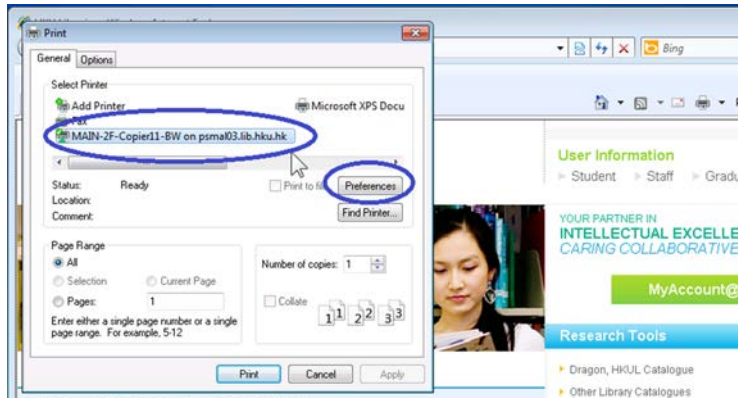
Print

General | Options

Select Printer

Add Printer

Microsoft XPS Docu

Fax

MAIN-2F-Copier11-BW on psmal03.lib.hku.hk

Status: Ready

Print to file

Preferences

Location:

Comment:

Find Printer...

Page Range

All

Selection

Current Page

Pages: 1

Enter either a single page number or a single page range. For example, 5-12

Number of copies: 1

Collate

$1^1$ $2^2$ $3^3$

Print

Cancel

Apply

Bing

User Information

Student

Staff

Gradu

YOUR PARTNER IN

INTELLECTUAL EXCELLE

CARING COLLABORATIVE

MyAccount@

Research Tools

Dragon, HKUL Catalogue

Other Library Catalogues